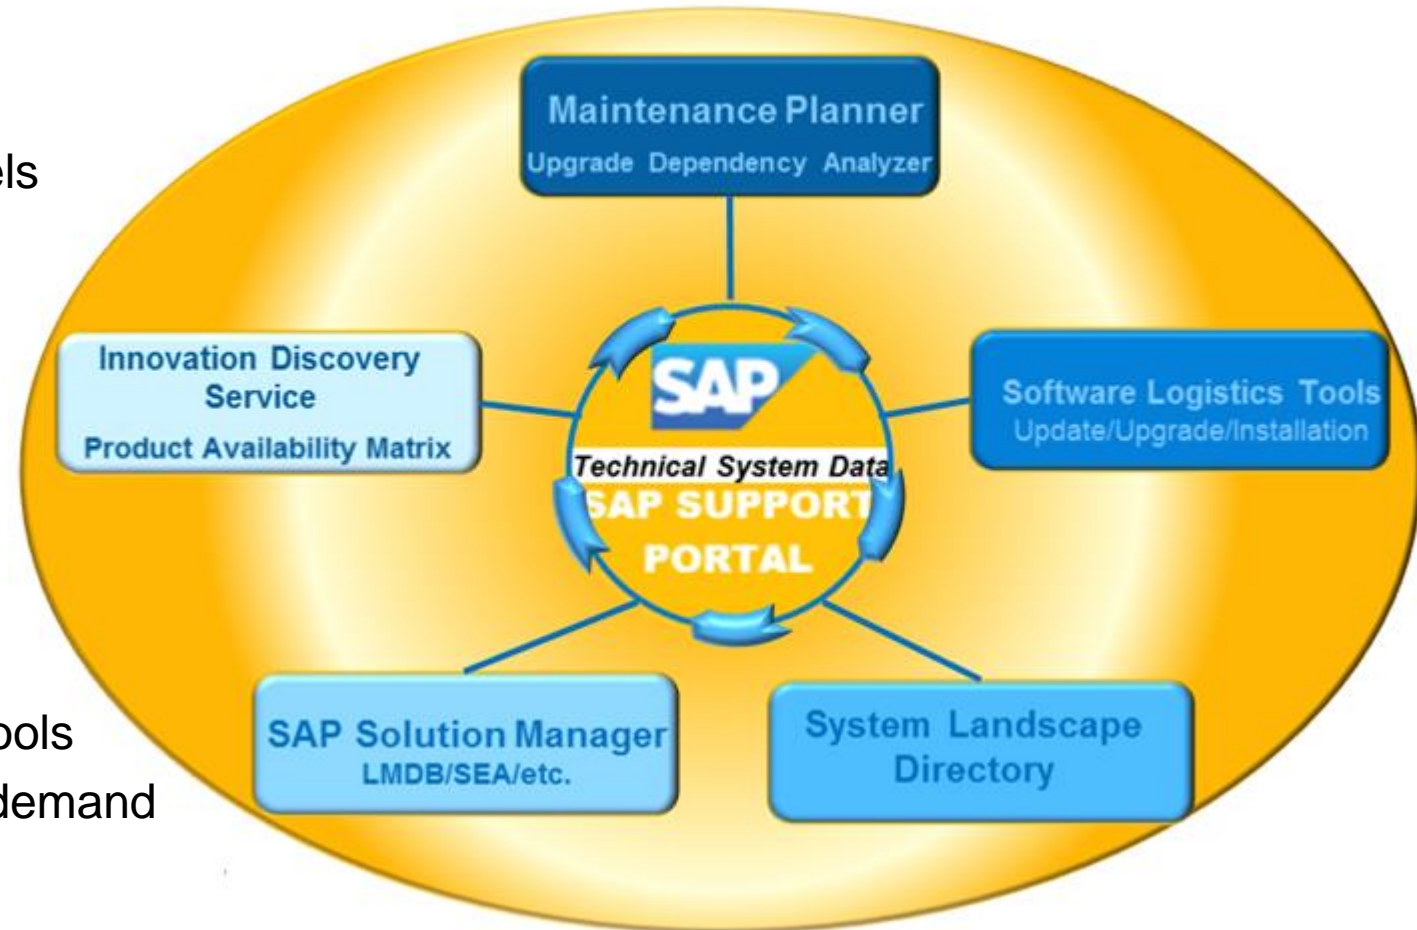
els

ools

demand

Maintenance Planner
Upgrade Dependency Analyzer

Innovation Discovery Service
Product Availability Matrix

SAP
Technical System Data
SAP SUPPORT PORTAL

Software Logistics Tools
Update/Upgrade/Installation

SAP Solution Manager
LMDB/SEA/etc.

System Landscape Directory